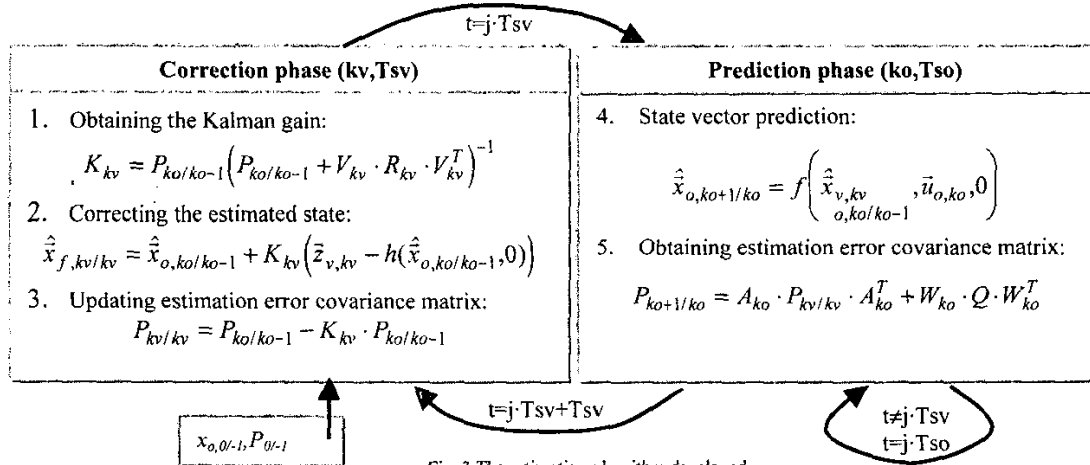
t=j·Tsv

Correction phase (kv,Tsv)

1. Obtaining the Kalman gain:

$K_{kv} = P_{ko/ko-1}\left(P_{ko/ko-1} + V_{kv} \cdot R_{kv} \cdot V_{kv}^T\right)^{-1}$

2. Correcting the estimated state:

$\hat{\vec{x}}_{f,kv/kv} = \hat{\vec{x}}_{o,ko/ko-1} + K_{kv}\left(\vec{z}_{v,kv} - h(\hat{\vec{x}}_{o,ko/ko-1},0)\right)$

3. Updating estimation error covariance matrix:

$P_{kv/kv} = P_{ko/ko-1} - K_{kv} \cdot P_{ko/ko-1}$

Prediction phase (ko,Tso)

4. State vector prediction:

$\hat{\vec{x}}_{o,ko+1/ko} = f\left(\hat{\vec{x}}_{\substack{v,kv \\ o,ko/ko-1}}, \vec{u}_{o,ko}, 0\right)$

5. Obtaining estimation error covariance matrix:

$P_{ko+1/ko} = A_{ko} \cdot P_{kv/kv} \cdot A_{ko}^T + W_{ko} \cdot Q \cdot W_{ko}^T$

t=j·Tsv+Tsv

t≠j·Tsv
t=j·Tso

$x_{o,0/-1}, P_{0/-1}$

Fig. 3 The estimation algorithm developed